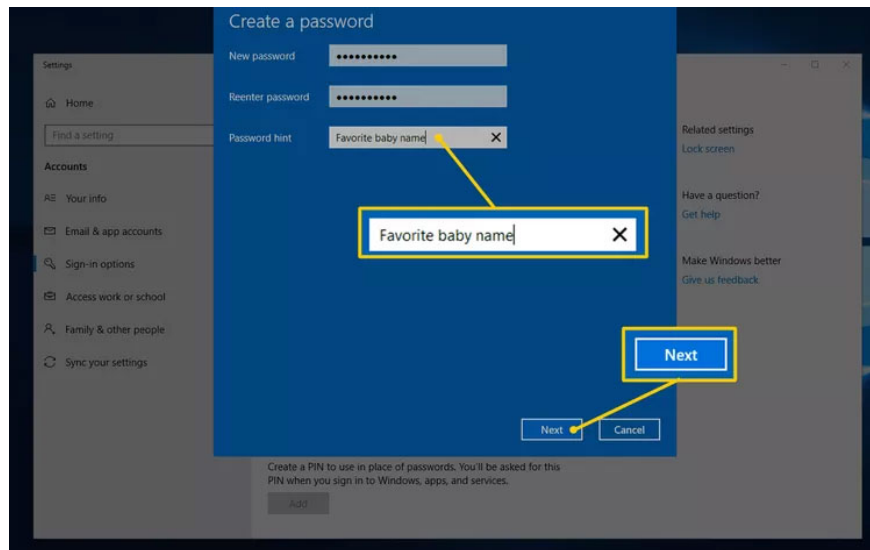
Settings

Home

Find a setting

Accounts

Your info

Email & app accounts

Sign-in options

Access work or school

Family & other people

Sync your settings

Create a password

New password ••••••••••

Reenter password ••••••••••

Password hint Favorite baby name ✕

Favorite baby name ✕

Next

Next Cancel

Related settings
Lock screen

Have a question?
Get help

Make Windows better
Give us feedback

Create a PIN to use in place of passwords. You'll be asked for this PIN when you sign in to Windows, apps, and services.

Add